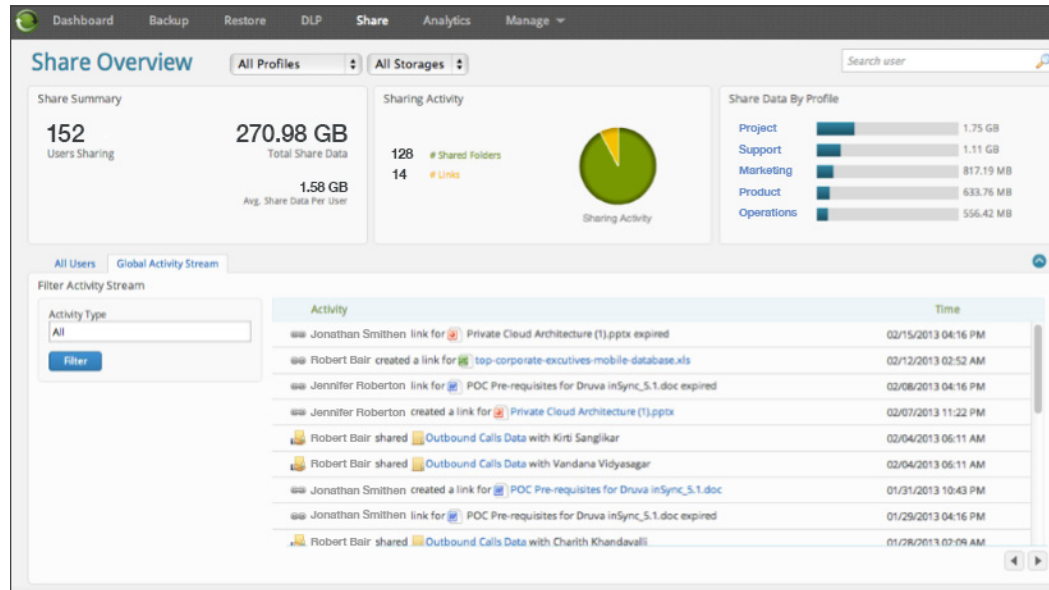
Dashboard Backup Restore DLP Share Analytics Manage

Share Overview
All Profiles
All Storages
Search user

Share Summary
152
Users Sharing
270.98 GB
Total Share Data
1.58 GB
Avg. Share Data Per User

Sharing Activity
128 # Shared Folders
14 # Links
Sharing Activity

Share Data By Profile
Project 1.75 GB
Support 1.11 GB
Marketing 817.19 MB
Product 633.76 MB
Operations 556.42 MB

All Users Global Activity Stream

Filter Activity Stream
Activity Type
All
Filter

| Activity | Time |
|---|---|
| Jonathan Smithen link for Private Cloud Architecture (1).pptx expired | 02/15/2013 04:16 PM |
| Robert Bair created a link for top-corporate-excutives-mobile-database.xls | 02/12/2013 02:52 AM |
| Jennifer Roberton link for POC Pre-requisites for Druva inSync_5.1.doc expired | 02/08/2013 04:16 PM |
| Jennifer Roberton created a link for Private Cloud Architecture (1).pptx | 02/07/2013 11:22 PM |
| Robert Bair shared Outbound Calls Data with Kirti Sanglikar | 02/04/2013 06:11 AM |
| Robert Bair shared Outbound Calls Data with Vandana Vidyasagar | 02/04/2013 06:11 AM |
| Jonathan Smithen created a link for POC Pre-requisites for Druva inSync_5.1.doc | 01/31/2013 10:43 PM |
| Jonathan Smithen link for POC Pre-requisites for Druva inSync_5.1.doc expired | 01/29/2013 04:16 PM |
| Robert Bair shared Outbound Calls Data with Charith Khandavalli | 01/28/2013 02:09 AM |